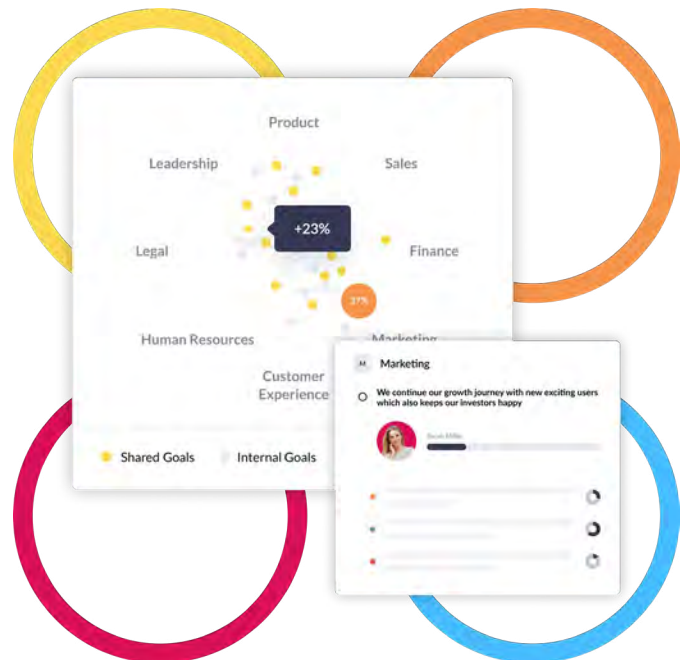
Product

Leadership

Sales

+23%

Legal

Finance

37%

Human Resources

Marketing

Customer Experience

Shared Goals

Internal Goals

M Marketing

We continue our growth journey with new exciting users which also keeps our investors happy

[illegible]